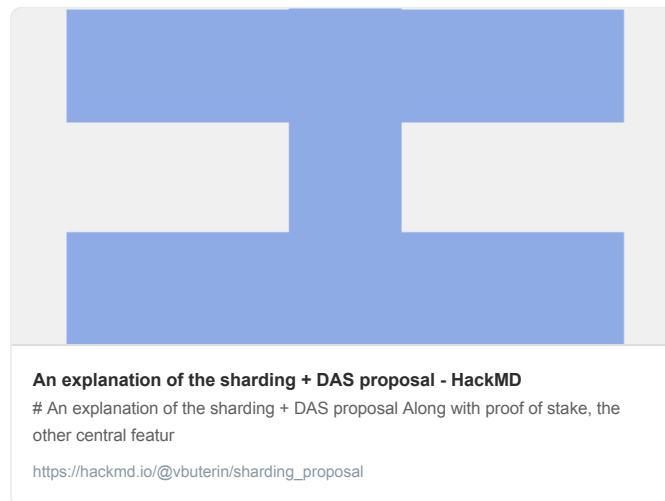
An explanation of the sharding + DAS proposal - HackMD

# An explanation of the sharding + DAS proposal Along with proof of stake, the other central featur

https://hackmd.io/@vbuterin/sharding_proposal